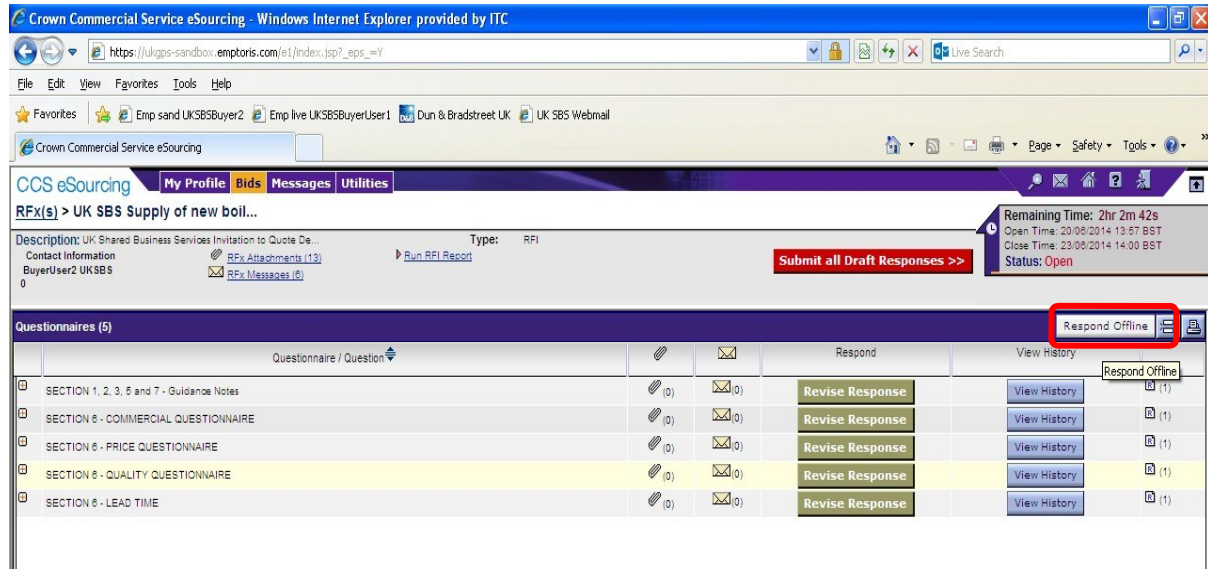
Crown Commercial Service eSourcing - Windows Internet Explorer provided by ITC

https://ukgps-sandbox.emptoris.com/e1/index.jsp?_eps_=Y

Live Search

File Edit View Favorites Tools Help

Favorites | Emp sand UKSBSBuyer2 | Emp live UKSBSBuyerUser1 | Dun & Bradstreet UK | UK SBS Webmail

Crown Commercial Service eSourcing

Page ▾ Safety ▾ Tools ▾

CCS eSourcing My Profile Bids Messages Utilities

RFx(s) > UK SBS Supply of new boil...

Remaining Time: 2hr 2m 42s
Open Time: 20/06/2014 13:57 BST
Close Time: 23/06/2014 14:00 BST
Status: Open

Description: UK Shared Business Services Invitation to Quote De... Type: RFI
Contact Information
BuyerUser2 UKSBS
0

RFx Attachments (13)
RFx Messages (6)
Run RFI Report

Submit all Draft Responses >>

Questionnaires (5)

Respond Offline

| | Questionnaire / Question | | | Respond | View History | |
|---|---|---|---|---|---|---|
| | SECTION 1, 2, 3, 5 and 7 - Guidance Notes | (0) | (0) | Revise Response | View History | (1) |
| | SECTION 6 - COMMERCIAL QUESTIONNAIRE | (0) | (0) | Revise Response | View History | (1) |
| | SECTION 6 - PRICE QUESTIONNAIRE | (0) | (0) | Revise Response | View History | (1) |
| | SECTION 6 - QUALITY QUESTIONNAIRE | (0) | (0) | Revise Response | View History | (1) |
| | SECTION 6 - LEAD TIME | (0) | (0) | Revise Response | View History | (1) |

Respond Offline